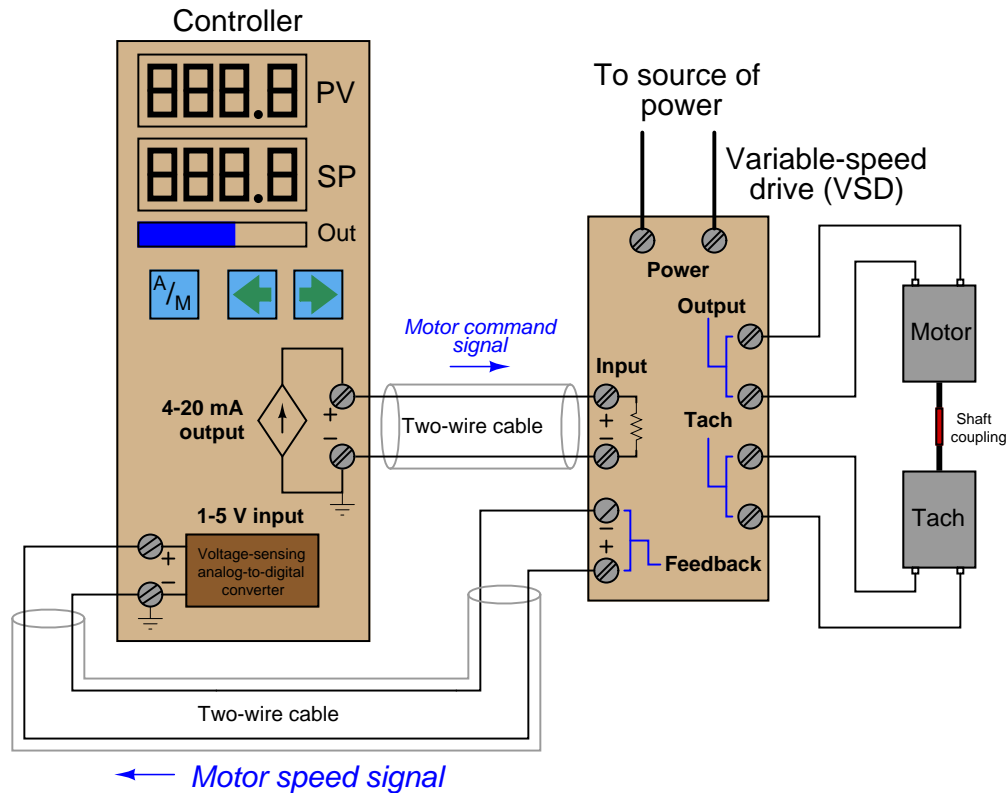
Controller

888.8 PV

888.8 SP

Out

A/M

4-20 mA output

+
−

1-5 V input

+
−

Voltage-sensing analog-to-digital converter

Motor command signal

Two-wire cable

To source of power

Variable-speed drive (VSD)

Power

Output

Input

+
−

Tach

−
+

Feedback

Motor

Shaft coupling

Tach

Two-wire cable

Motor speed signal